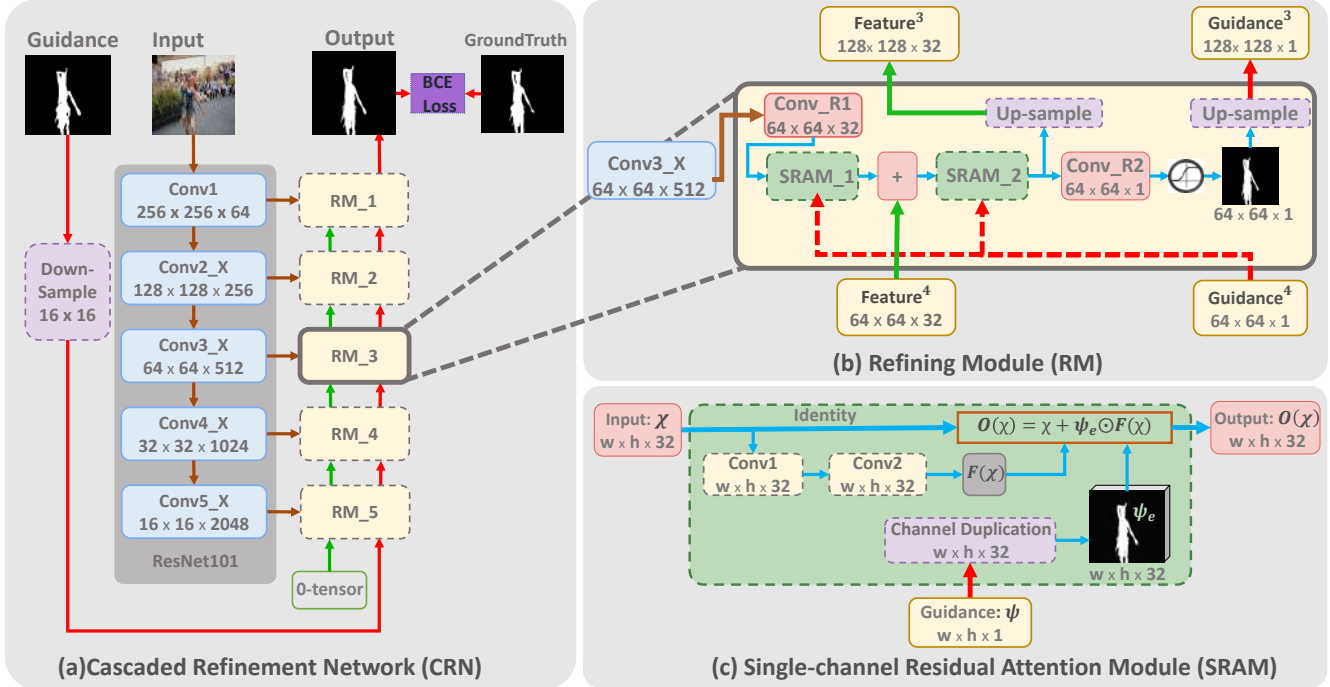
Guidance
Input
Output
GroundTruth
BCE Loss
Down-Sample
16 x 16
Conv1
256 x 256 x 64
Conv2_X
128 x 128 x 256
Conv3_X
64 x 64 x 512
Conv4_X
32 x 32 x 1024
Conv5_X
16 x 16 x 2048
ResNet101
RM_1
RM_2
RM_3
RM_4
RM_5
0-tensor
(a)Cascaded Refinement Network (CRN)

Feature$^3$
128x 128 x 32
Guidance$^3$
128x 128 x 1
Conv_R1
64 x 64 x 32
Up-sample
Up-sample
Conv3_X
64 x 64 x 512
SRAM_1
+
SRAM_2
Conv_R2
64 x 64 x 1
64 x 64 x 1
Feature$^4$
64 x 64 x 32
Guidance$^4$
64 x 64 x 1
(b) Refining Module (RM)

Input: $\chi$
w x h x 32
Identity
$O(\chi) = \chi + \psi_e \odot F(\chi)$
Output: $O(\chi)$
w x h x 32
Conv1
w x h x 32
Conv2
w x h x 32
$F(\chi)$
$\psi_e$
Channel Duplication
w x h x 32
w x h x 32
Guidance: $\psi$
w x h x 1
(c) Single-channel Residual Attention Module (SRAM)